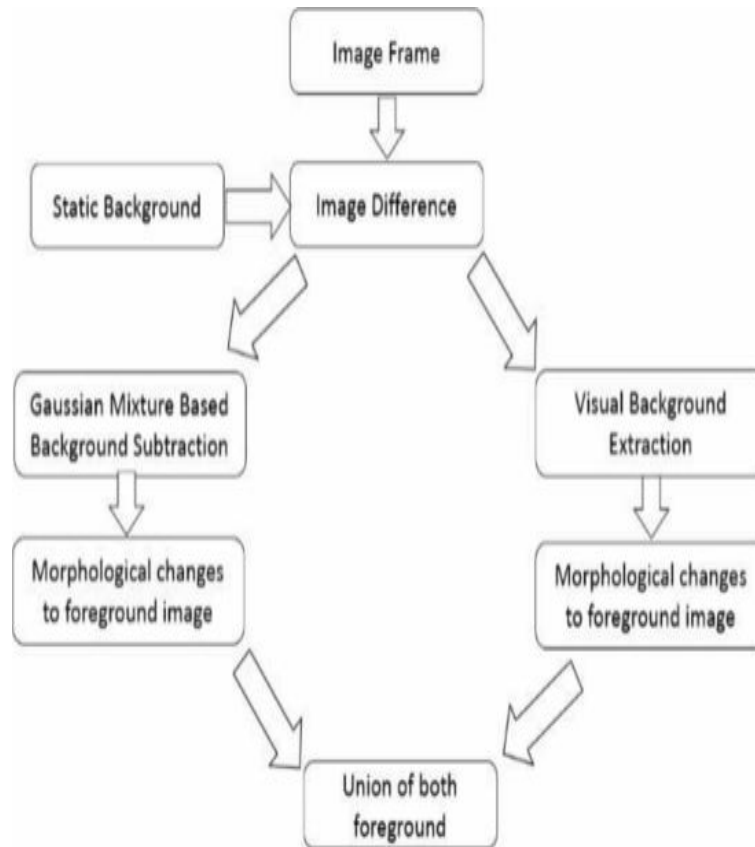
Image Frame

Static Background

Image Difference

Gaussian Mixture Based Background Subtraction

Morphological changes to foreground image

Visual Background Extraction

Morphological changes to foreground image

Union of both foreground